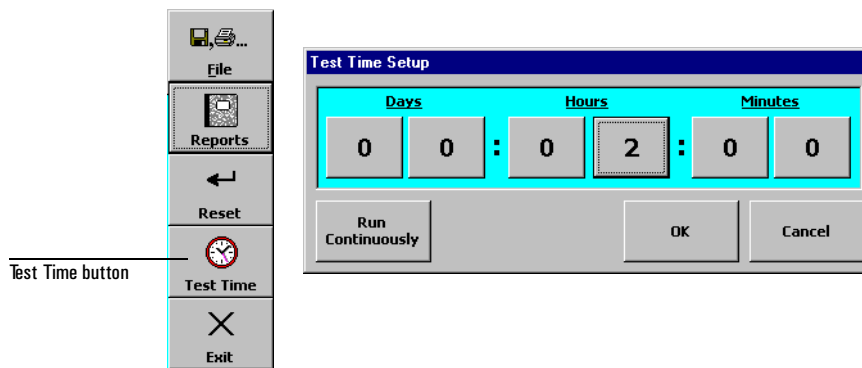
File

Reports

Reset

Test Time button

Test Time

Exit

Test Time Setup

| Days | | | Hours | | | Minutes | |
|---|---|---|---|---|---|---|---|
| 0 | 0 | : | 0 | 2 | : | 0 | 0 |

Run Continuously

OK

Cancel